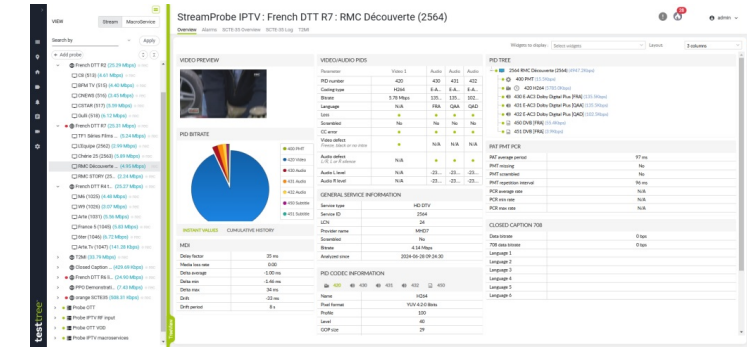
VIEW Stream MacroService

Search by Apply

+ Add probe

French DTT R7 (25.29 Mbps)
C8 (513) (4.61 Mbps)
BFM TV (515) (4.40 Mbps)
CNEWS (516) (3.43 Mbps)
CSTAR (517) (3.09 Mbps)
Gulli (518) (4.12 Mbps)
French DTT R2 (25.31 Mbps)
TF1 Séries Films (5.34 Mbps)
L'Equipe (2562) (3.99 Mbps)
Chaîne 25 (2563) (5.89 Mbps)
RMC Découverte (4.14 Mbps)
RMC STORY (25 (2.24 Mbps)
French DTT R1 (23.27 Mbps)
M6 (1025) (4.49 Mbps)
W9 (1026) (3.07 Mbps)
Arte (1031) (5.36 Mbps)
France 5 (1043) (5.83 Mbps)
6ter (1040) (4.72 Mbps)
Arte Tv (1047) (141.28 Kbps)
TJ Main (20.76 Mbps)
Closed Caption (409.09 Kbps)
French DTT R6 (24.90 Mbps)
FPO Demonstrat (7.43 Mbps)
orange SCTE35 (589.31 Kbps)
Probe OTT
Probe IPTV RF input
Probe OTT VOD
Probe IPTV macroservices

testtree

StreamProbe IPTV : French DTT R7 : RMC Découverte (2564)

Overview Alarms SCTE-35 Overview SCTE-35 Log TR101

admin

Widgets to display: Select widgets Layout: 3 columns

VIDEO PREVIEW

PID BITRATE

400 PMT
420 Video
430 Audio
431 Audio
432 Audio
440 Subtitle
451 Subtitle

INSTANT VALUES CUMULATIVE HISTORY

MDI

| | |
|---|---|
| Delay factor | 25 ms |
| Media loss rate | 0.00 |
| Delta average | -1.00 ms |
| Delta min | -20 ms |
| Delta max | 34 ms |
| Drift | -33 ms |
| Drift period | 8 s |

VIDEO/AUDIO PIDS

| Parameter | Video 1 | Audio | Audio | Audio | Audio |
|---|---|---|---|---|---|
| PID number | 420 | 430 | 431 | 432 | |
| Coding type | H264 | E-A... | E-A... | E-A... | |
| Bitrate | 3.78 Mbps | 135... | 135... | 102... | |
| Language | N/A | FRA | QAA | QAD | |
| Loss | | | | | |
| Scrambled | No | No | No | No | |
| CC error | | | | | |
| Video defect | N/A | N/A | N/A | N/A | |
| Audio defect | N/A | | | | |
| Audio L level | N/A | -23... | -23... | -23... | |
| Audio R level | N/A | -23... | -23... | -23... | |

GENERAL SERVICE INFORMATION

| | |
|---|---|
| Service type | HD DTV |
| Service ID | 2564 |
| LCN | 24 |
| Provider name | MHD7 |
| Scrambled | No |
| Bitrate | 4.14 Mbps |
| Analyzed since | 2024-06-28 09:24:30 |

PID CODEC INFORMATION

420 430 431 432 440

| | |
|---|---|
| Name | H264 |
| Pixel format | YUV 4:2:0 8bits |
| Profile | 100 |
| Level | 40 |
| GOP size | 29 |

PID TREE

2564 RMC Découverte (2564) (4.14 Mbps)
400 PMT (22 Kbps)
420 H264 (3.78 Mbps)
430 E-AC3 Dolby Digital Plus [FRA] (135 Kbps)
431 E-AC3 Dolby Digital Plus [QAA] (135 Kbps)
432 E-AC3 Dolby Digital Plus [QAD] (102 Kbps)
440 DVB [FRA] (16 Kbps)
451 DVB (8 Kbps)

PAT PMT PCR

| | |
|---|---|
| PAT average period | 97 ms |
| PMT missing | No |
| PMT scrambled | No |
| PMT repetition interval | 96 ms |
| PCR average rate | N/A |
| PCR min rate | N/A |
| PCR max rate | N/A |

CLOSED CAPTION 708

| | |
|---|---|
| Data bitrate | 0 bps |
| 708 data bitrate | 0 bps |
| Language 1 | |
| Language 2 | |
| Language 3 | |
| Language 4 | |
| Language 5 | |
| Language 6 | |